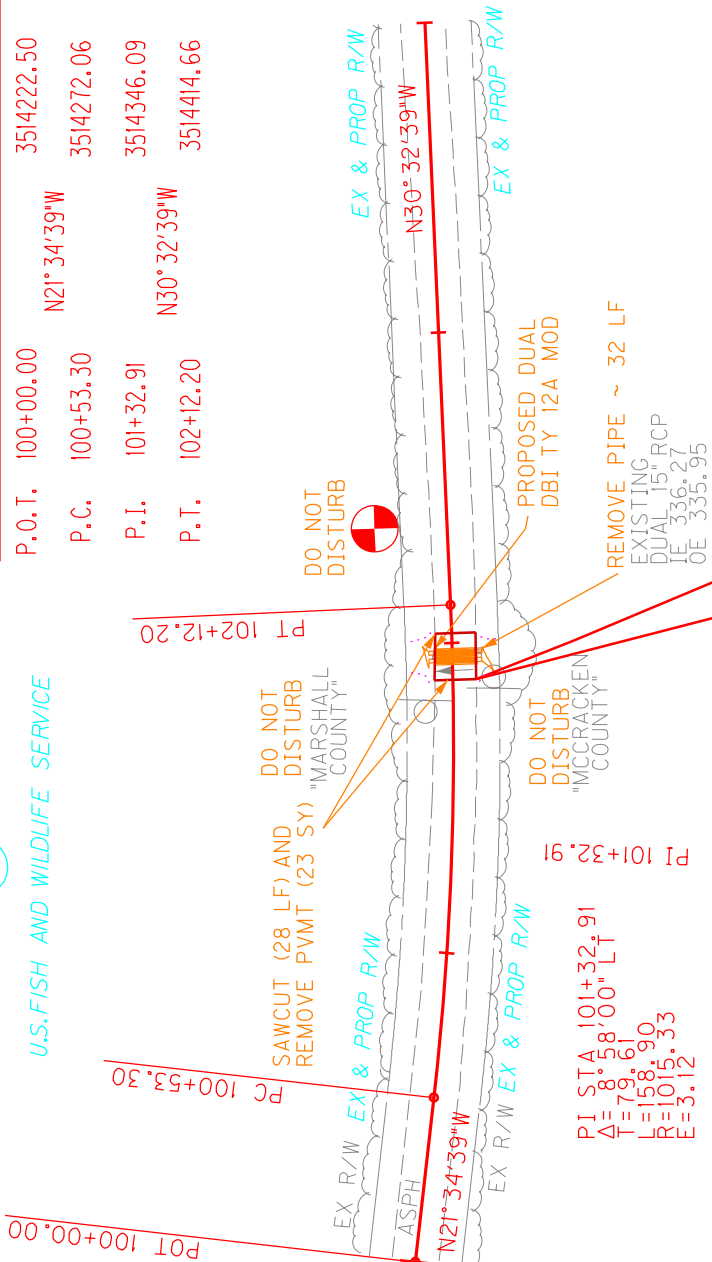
P.O.T. 100+00.00 3514222.50
N21°34'39"W
P.C. 100+53.30 3514272.06
P.I. 101+32.91 3514346.09
N30°32'39"W
P.T. 102+12.20 3514414.66

EX & PROP R/W
N30°32'39"W
EX & PROP R/W

PROPOSED DUAL DBI TY 12A MOD

REMOVE PIPE ~ 32 LF
EXISTING DUAL 15" RCP
IE 336.27
OE 335.95

DO NOT DISTURB

PT 102+12.20

DO NOT DISTURB "MARSHALL COUNTY"

DO NOT DISTURB "MCCRACKEN COUNTY"

U.S.FISH AND WILDLIFE SERVICE

SAWCUT (28 LF) AND REMOVE PVMT (23 SY)

PI 101+32.91

EX & PROP R/W
EX & PROP R/W

PC 100+53.30

PI STA 101+32.91
$\Delta$= 8°58'00" LT
T=79.61
L=158.90
R=1015.33
E=3.12

EX R/W
ASPH
N21°34'39"W
EX R/W

POT 100+00.00